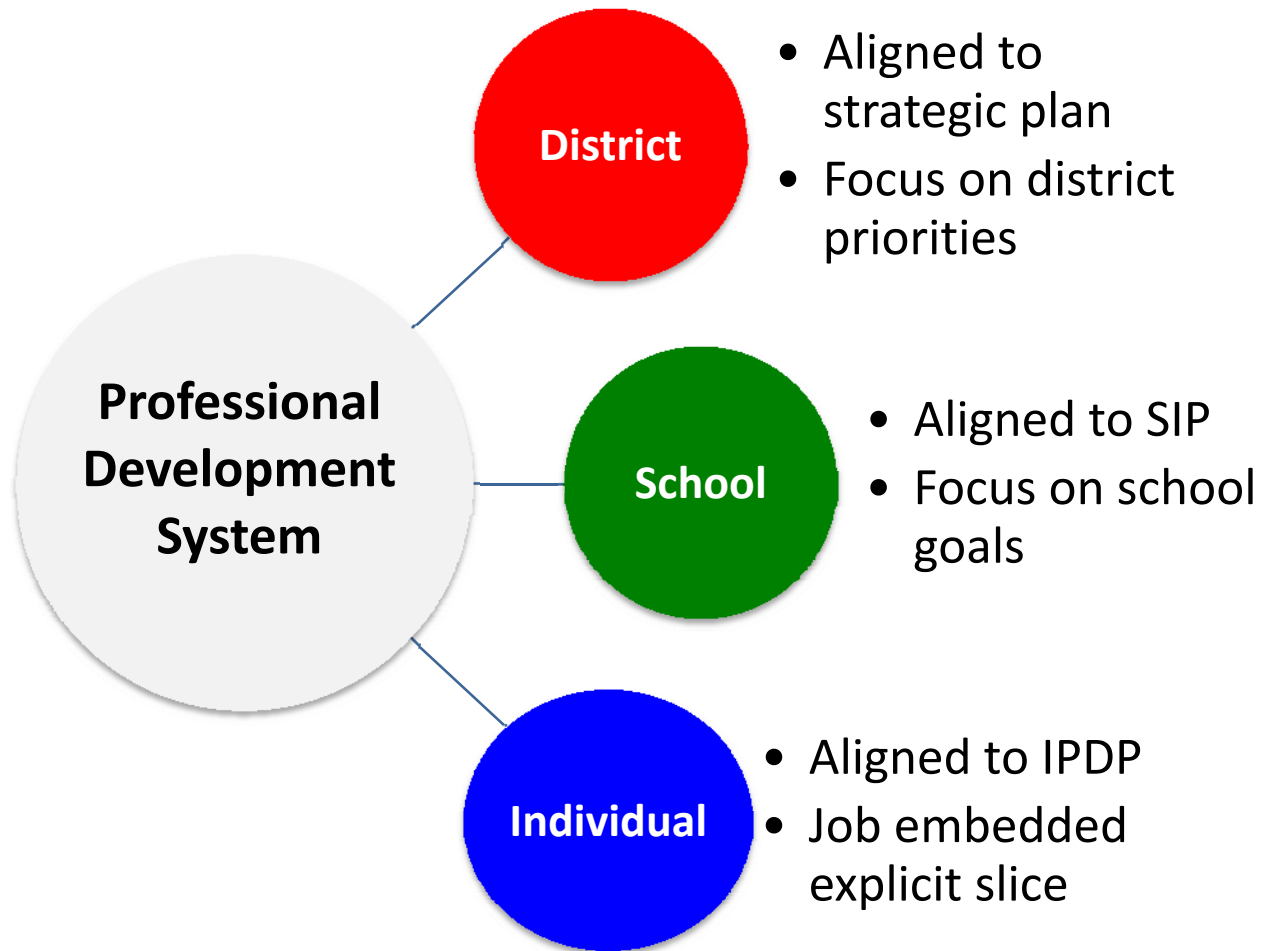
Professional Development System

District

- Aligned to strategic plan
- Focus on district priorities

School

- Aligned to SIP
- Focus on school goals

Individual

- Aligned to IPDP
- Job embedded explicit slice